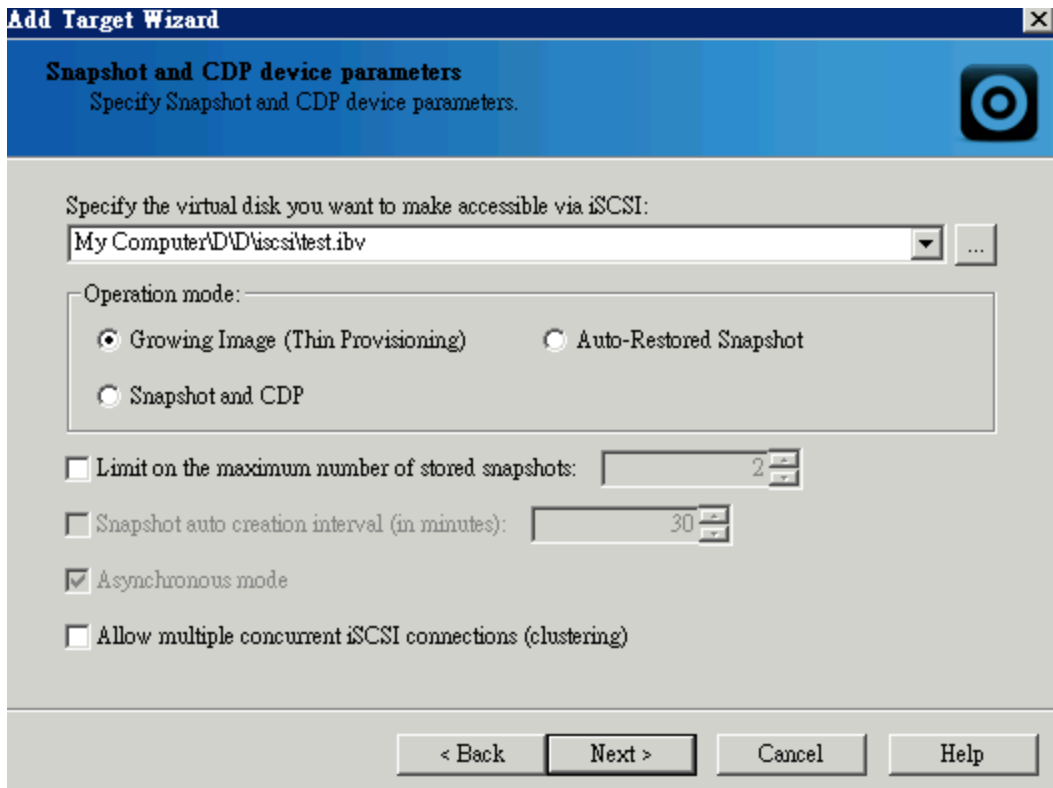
Add Target Wizard

Snapshot and CDP device parameters
Specify Snapshot and CDP device parameters.

Specify the virtual disk you want to make accessible via iSCSI:
My Computer\D\D\iscsi\test.ibv
...

Operation mode:
Growing Image (Thin Provisioning)
Auto-Restored Snapshot
Snapshot and CDP

Limit on the maximum number of stored snapshots: 2
Snapshot auto creation interval (in minutes): 30
Asynchronous mode
Allow multiple concurrent iSCSI connections (clustering)

< Back
Next >
Cancel
Help